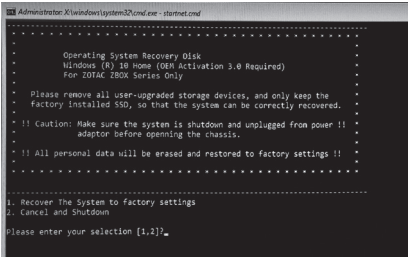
Administrator: X:\windows\system32\cmd.exe - startnet.cmd

Operating System Recovery Disk
Windows (R) 10 Home (OEM Activation 3.0 Required)
For ZOTAC ZBOX Series Only

Please remove all user-upgraded storage devices, and only keep the factory installed SSD, so that the system can be correctly recovered.

!! Caution: Make sure the system is shutdown and unplugged from power !! adaptor before openning the chassis.

!! All personal data will be erased and restored to factory settings !!

1. Recover The System to factory settings
2. Cancel and Shutdown

Please enter your selection [1,2]?_